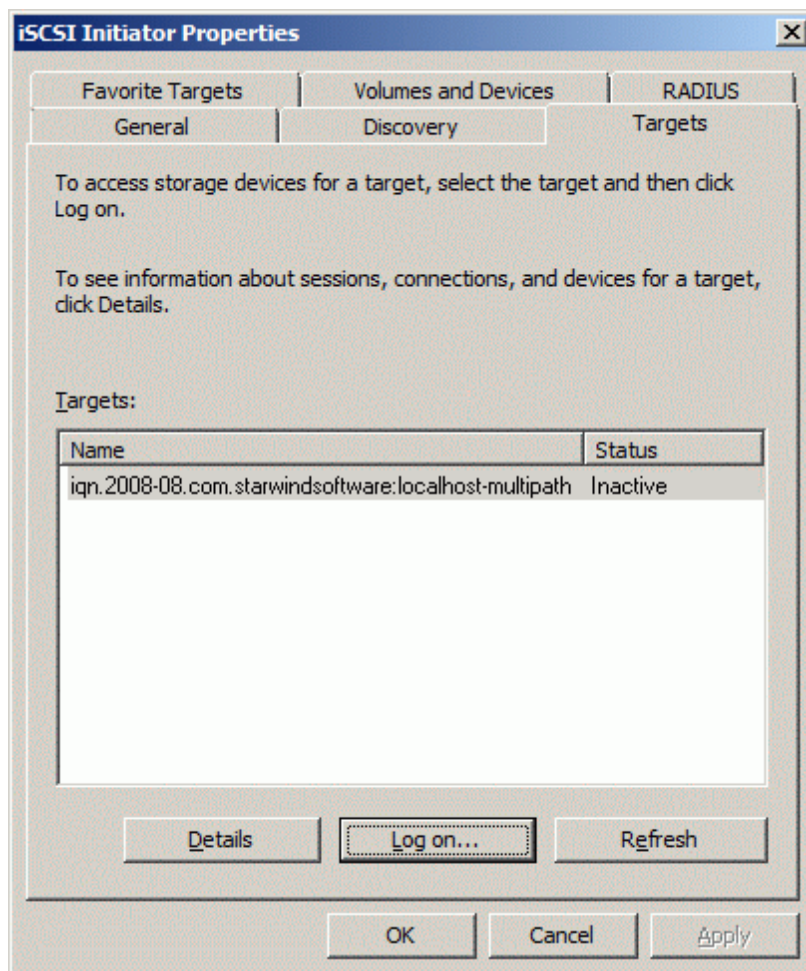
iSCSI Initiator Properties

Favorite Targets | Volumes and Devices | RADIUS
General | Discovery | Targets

To access storage devices for a target, select the target and then click Log on.

To see information about sessions, connections, and devices for a target, click Details.

Targets:

| Name | Status |
|---|---|
| iqn.2008-08.com.starwindsoftware:localhost-multipath | Inactive |

Details | Log on... | Refresh

OK | Cancel | Apply